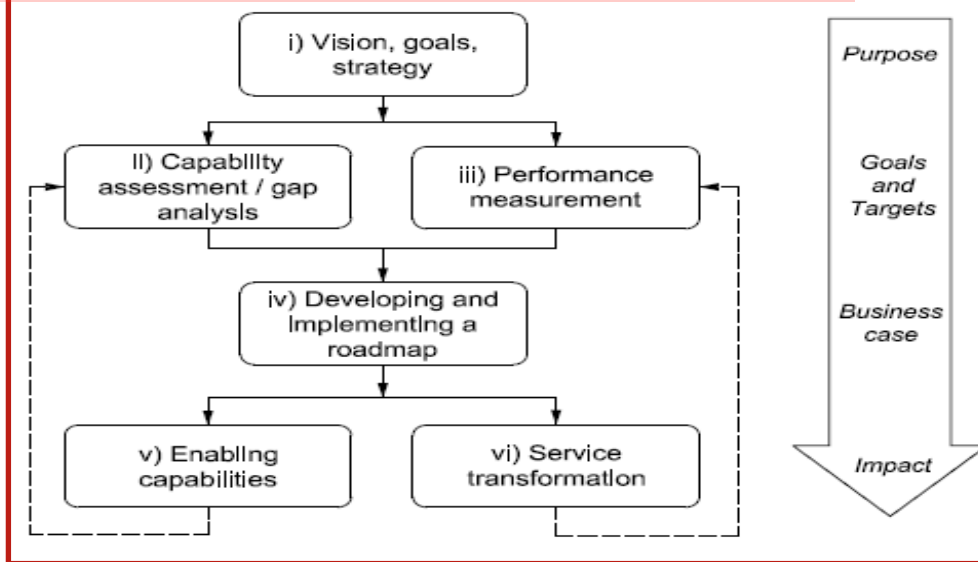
i) Vision, goals, strategy

ii) Capability assessment / gap analysis

iii) Performance measurement

iv) Developing and implementing a roadmap

v) Enabling capabilities

vi) Service transformation

Purpose

Goals and Targets

Business case

Impact